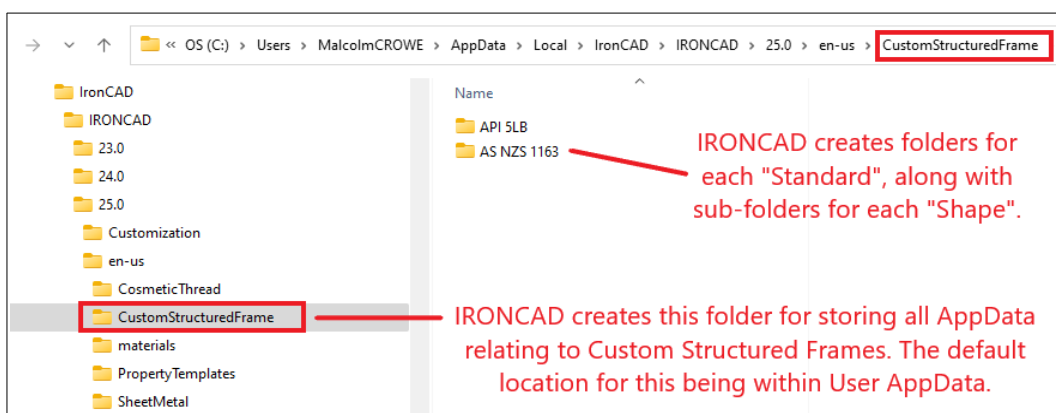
« OS (C:) > Users > MalcolmCROWE > AppData > Local > IronCAD > IRONCAD > 25.0 > en-us > CustomStructuredFrame

IronCAD
IRONCAD
23.0
24.0
25.0
Customization
en-us
CosmeticThread
CustomStructuredFrame
materials
PropertyTemplates
SheetMetal

Name
API 5LB
AS NZS 1163

IRONCAD creates folders for each "Standard", along with sub-folders for each "Shape".

IRONCAD creates this folder for storing all AppData relating to Custom Structured Frames. The default location for this being within User AppData.